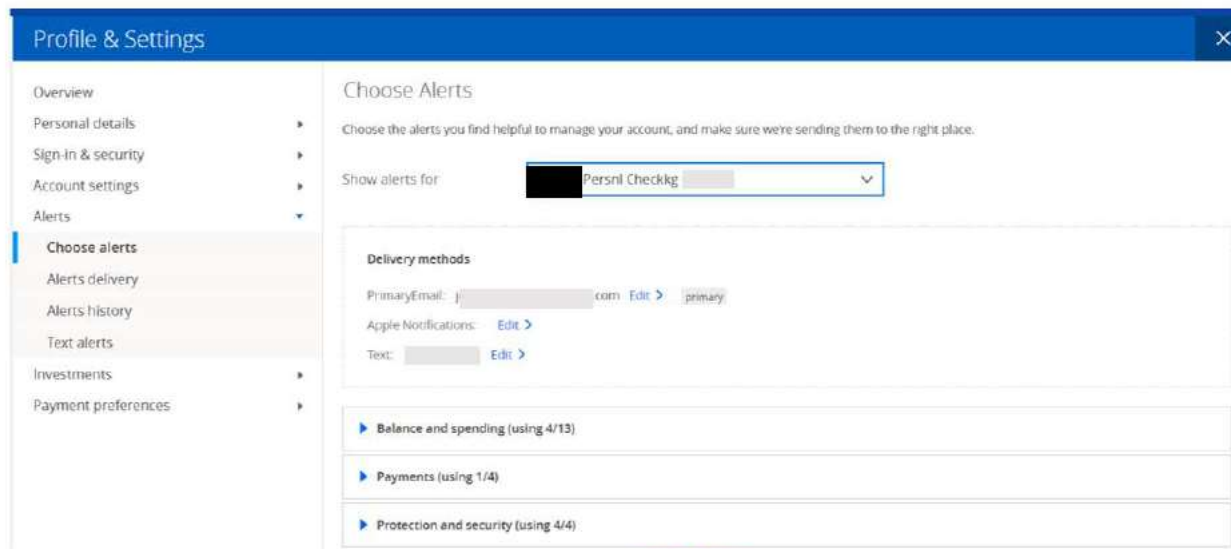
Profile & Settings

×

Overview
Personal details
Sign-in & security
Account settings
Alerts
Choose alerts
Alerts delivery
Alerts history
Text alerts
Investments
Payment preferences

Choose Alerts

Choose the alerts you find helpful to manage your account, and make sure we're sending them to the right place.

Show alerts for Persnl Checkkg

Delivery methods

PrimaryEmail: j com Edit > primary

Apple Notifications: Edit >

Text: Edit >

Balance and spending (using 4/13)

Payments (using 1/4)

Protection and security (using 4/4)